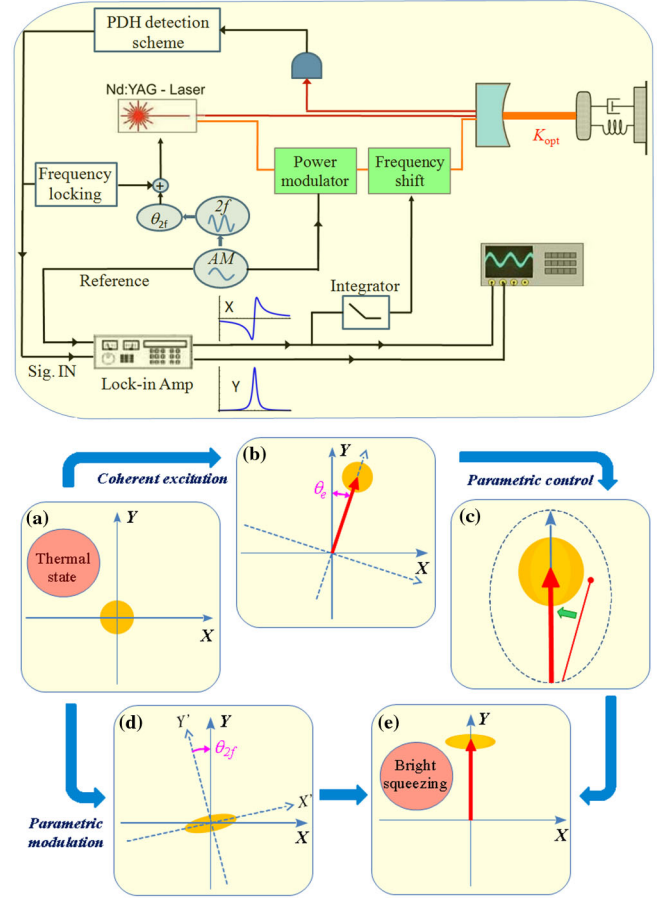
PDH detection scheme

Nd:YAG - Laser

$K_{opt}$

Frequency locking

+

Power modulator

Frequency shift

$\theta_{2f}$

$2f$

$AM$

Reference

Integrator

X

Y

Sig. IN

Lock-in Amp

Coherent excitation

(b)

Y

$\theta_e$

X

Parametric control

(a)

Y

Thermal state

X

(c)

(d)

Y'

Y

$\theta_{2f}$

X'

X

Parametric modulation

(e)

Y

Bright squeezing

X